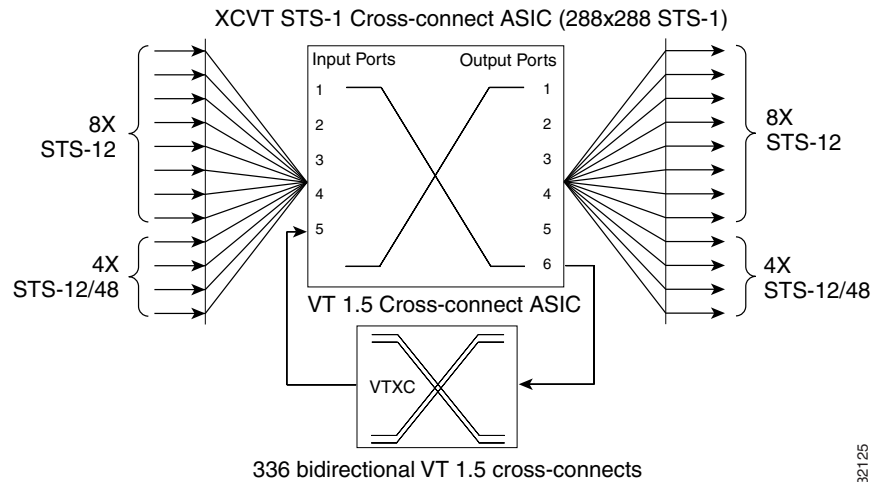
XCVT STS-1 Cross-connect ASIC (288x288 STS-1)

Input Ports

Output Ports

1
2
3
4
5

1
2
3
4
5
6

8X
STS-12

4X
STS-12/48

8X
STS-12

4X
STS-12/48

VT 1.5 Cross-connect ASIC

VTXC

336 bidirectional VT 1.5 cross-connects

32125